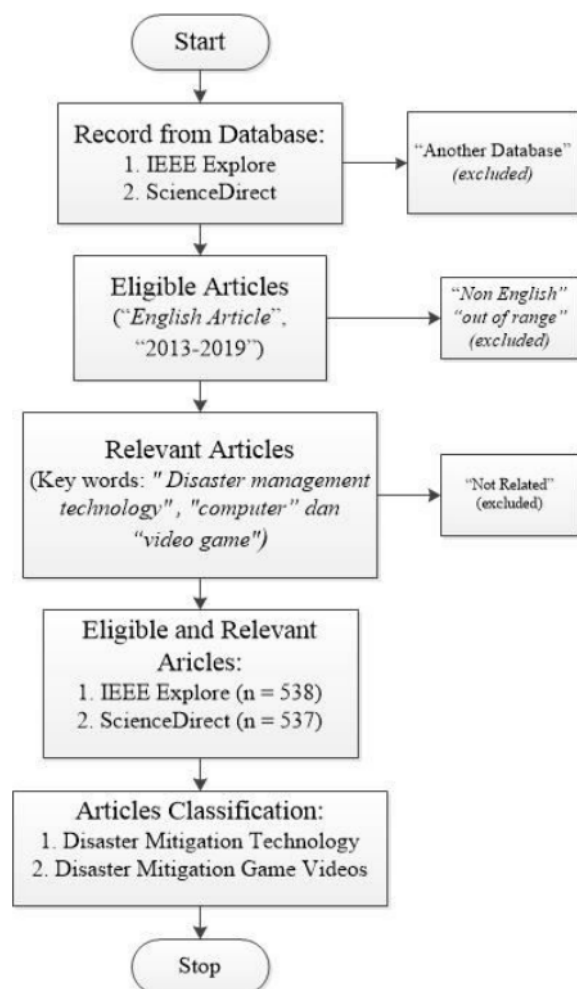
Start

Record from Database:
1. IEEE Explore
2. ScienceDirect

"Another Database"
(excluded)

Eligible Articles
("English Article", "2013-2019")

"Non English"
"out of range"
(excluded)

Relevant Articles
(Key words: " Disaster management technology" , "computer" dan "video game")

"Not Related"
(excluded)

Eligible and Relevant Aricles:
1. IEEE Explore (n = 538)
2. ScienceDirect (n = 537)

Articles Classification:
1. Disaster Mitigation Technology
2. Disaster Mitigation Game Videos

Stop